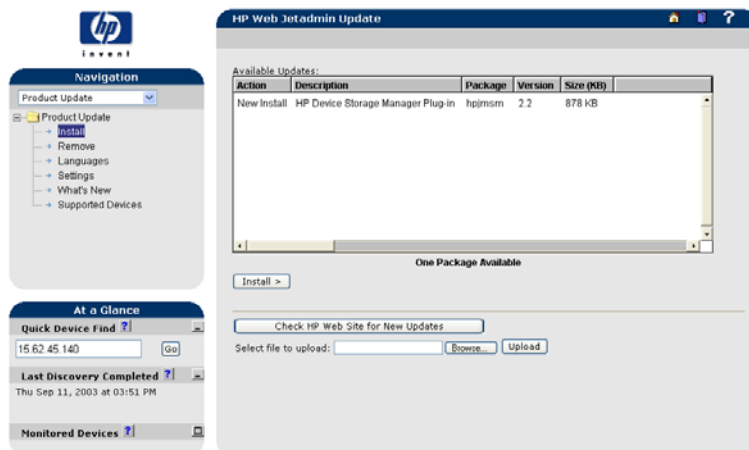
hp
invent

Navigation

Product Update

Product Update
Install
Remove
Languages
Settings
What's New
Supported Devices

At a Glance

Quick Device Find ?

15.62.45.140

Go

Last Discovery Completed ?

Thu Sep 11, 2003 at 03:51 PM

Monitored Devices ?

HP Web Jetadmin Update

?

Available Updates:

| Action | Description | Package | Version | Size (KB) |
|---|---|---|---|---|
| New Install | HP Device Storage Manager Plug-in | hpjmsm | 2.2 | 878 KB |

One Package Available

Install >

Check HP Web Site for New Updates

Select file to upload:

Browse...

Upload